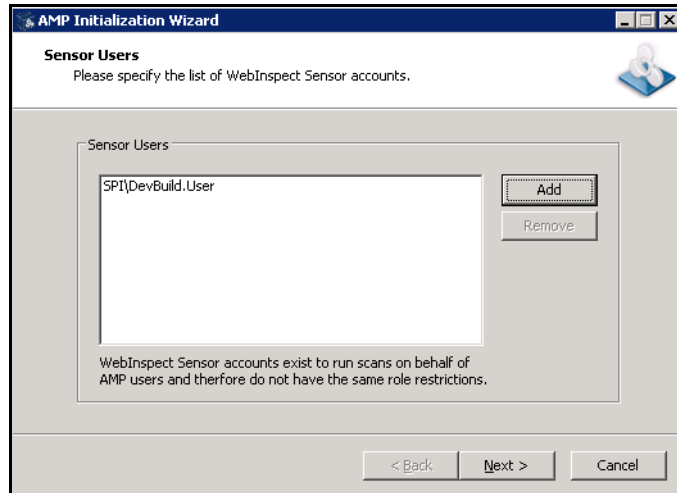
AMP Initialization Wizard

Sensor Users
Please specify the list of WebInspect Sensor accounts.

Sensor Users

SPI\DevBuild.User

Add

Remove

WebInspect Sensor accounts exist to run scans on behalf of AMP users and therfore do not have the same role restrictions.

< Back

Next >

Cancel